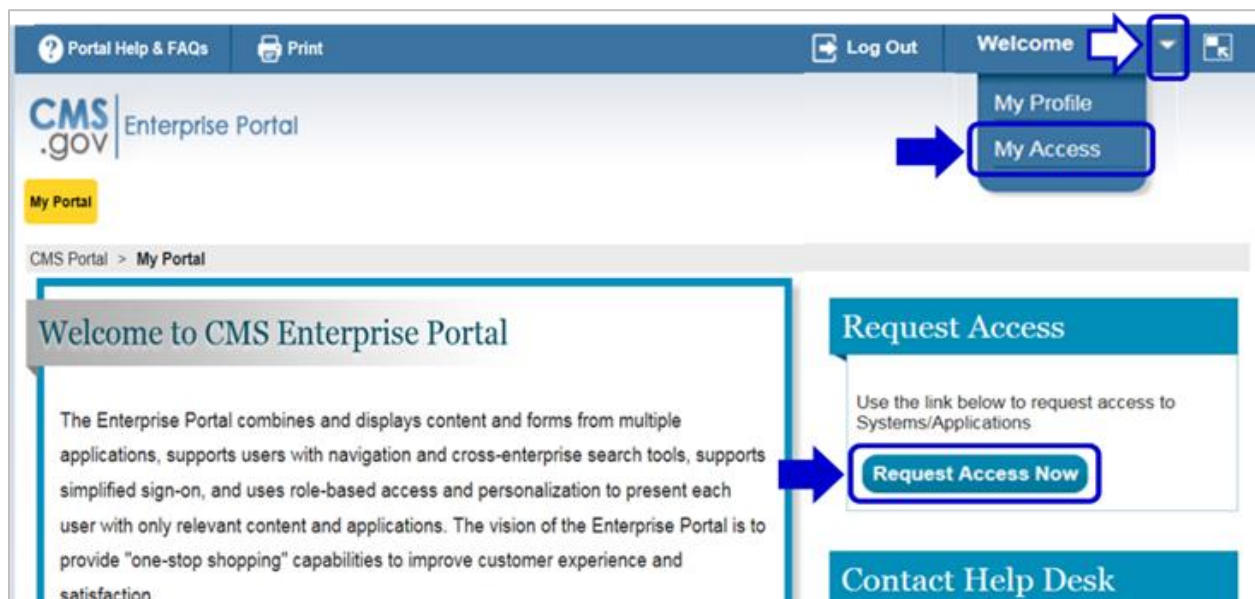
Portal Help & FAQs
Print
Log Out
Welcome
My Profile
My Access

CMS .gov Enterprise Portal

My Portal

CMS Portal > My Portal

Welcome to CMS Enterprise Portal

The Enterprise Portal combines and displays content and forms from multiple applications, supports users with navigation and cross-enterprise search tools, supports simplified sign-on, and uses role-based access and personalization to present each user with only relevant content and applications. The vision of the Enterprise Portal is to provide "one-stop shopping" capabilities to improve customer experience and satisfaction.

Request Access

Use the link below to request access to Systems/Applications

Request Access Now

Contact Help Desk